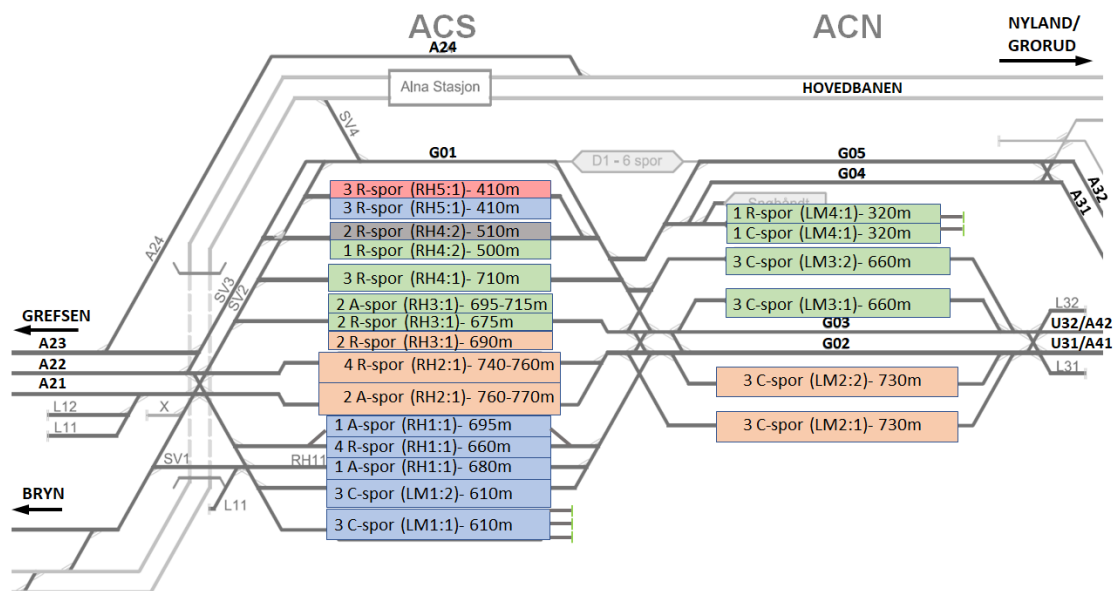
ACS

ACN

NYLAND/
GRORUD

A24

Alna Stasjon

HOVEDBANEN

SV4

G01

D1 - 6 spor

G05

G04

A32

A31

3 R-spor (RH5:1)- 410m
3 R-spor (RH5:1)- 410m
2 R-spor (RH4:2)- 510m
1 R-spor (RH4:2)- 500m
3 R-spor (RH4:1)- 710m
2 A-spor (RH3:1)- 695-715m
2 R-spor (RH3:1)- 675m
2 R-spor (RH3:1)- 690m
4 R-spor (RH2:1)- 740-760m
2 A-spor (RH2:1)- 760-770m
1 A-spor (RH1:1)- 695m
4 R-spor (RH1:1)- 660m
1 A-spor (RH1:1)- 680m
3 C-spor (LM1:2)- 610m
3 C-spor (LM1:1)- 610m

SnøhAndt

1 R-spor (LM4:1)- 320m
1 C-spor (LM4:1)- 320m
3 C-spor (LM3:2)- 660m
3 C-spor (LM3:1)- 660m

A24

SV3

SV2

GREFSEN

A23

A22

A21

L12

L11

X

L32

G03

U32/A42

G02

U31/A41

L31

3 C-spor (LM2:2)- 730m
3 C-spor (LM2:1)- 730m

SV1

RH11

BRYN

L11